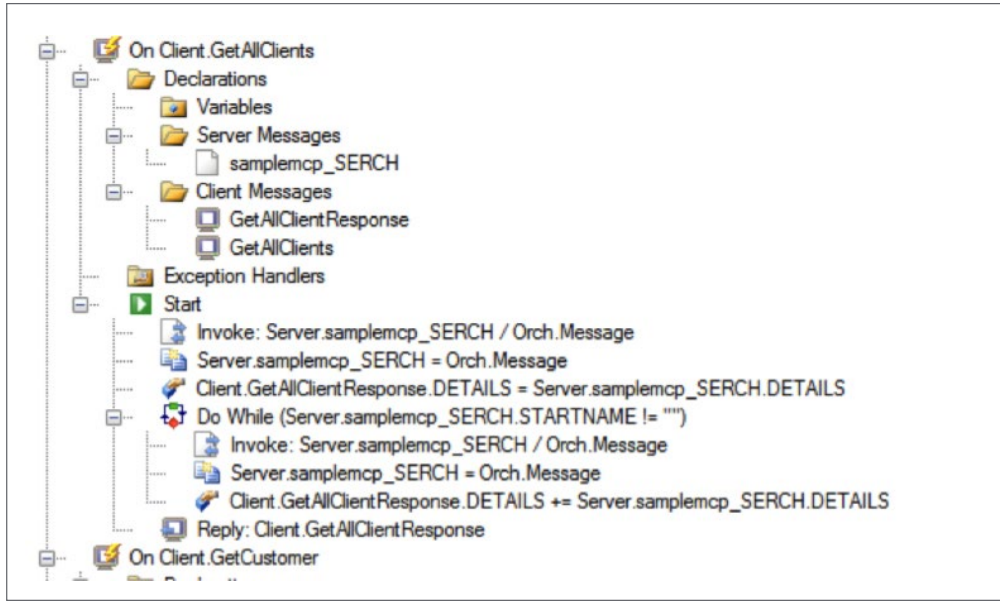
On Client.GetAllClients
Declarations
Variables
Server Messages
samplemcp_SERCH
Client Messages
GetAllClientResponse
GetAllClients
Exception Handlers
Start
Invoke: Server.samplemcp_SERCH / Orch.Message
Server.samplemcp_SERCH = Orch.Message
Client.GetAllClientResponse.DETAILS = Server.samplemcp_SERCH.DETAILS
Do While (Server.samplemcp_SERCH.STARTNAME != "")
Invoke: Server.samplemcp_SERCH / Orch.Message
Server.samplemcp_SERCH = Orch.Message
Client.GetAllClientResponse.DETAILS += Server.samplemcp_SERCH.DETAILS
Reply: Client.GetAllClientResponse
On Client.GetCustomer
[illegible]